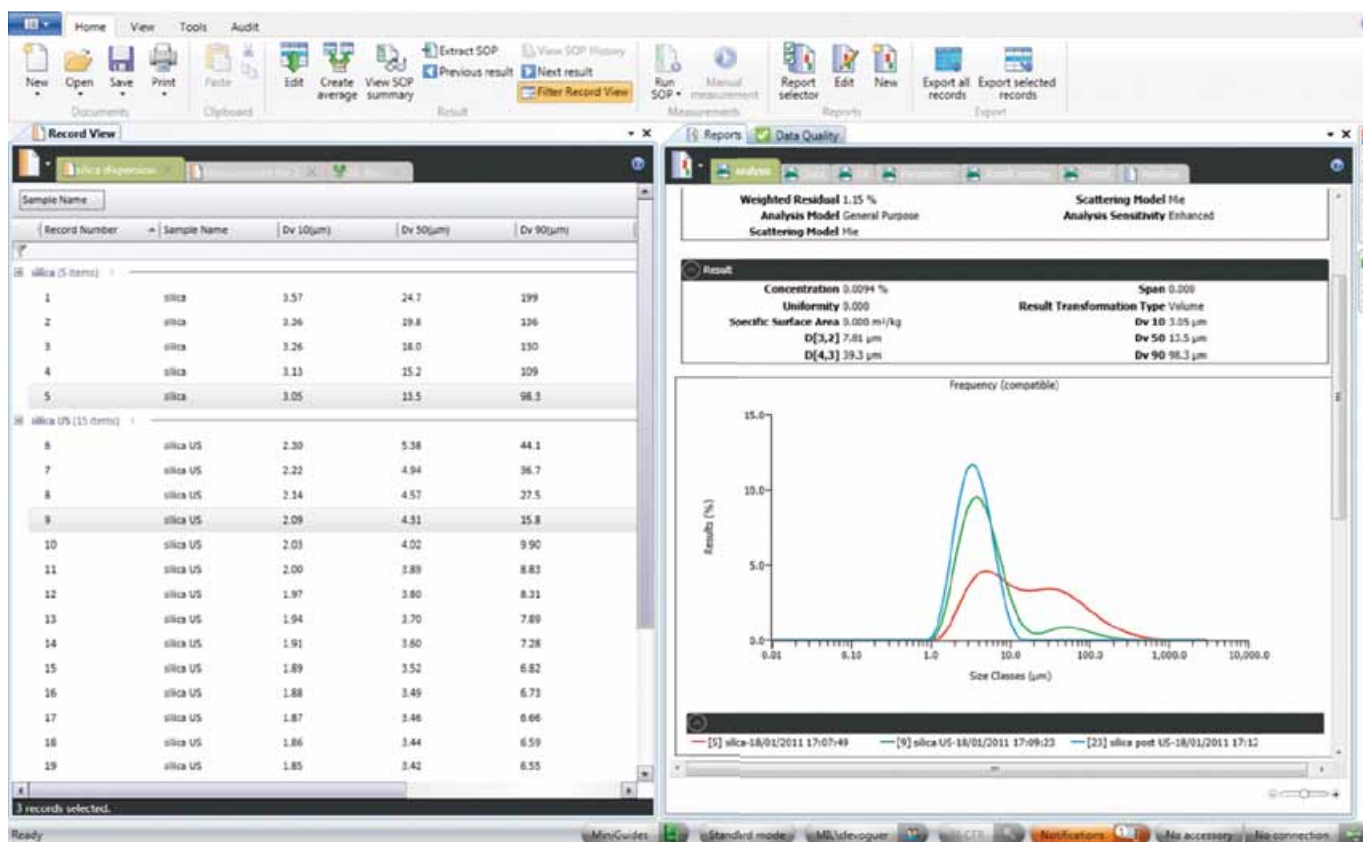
Home View Tools Audit

New Open Save Print Paste Edit Create average View SOP summary Extract SOP Previous result View SOP History Next result Filter Record View Run SOP Manual measurement Report selector Edit New Export all records Export selected records

Documents Clipboard Result Measurements Reports Export

Record View

silica dispersion

Sample Name

| Record Number | Sample Name | Dv 10(µm) | Dv 50(µm) | Dv 90(µm) |
|---|---|---|---|---|
| silica (5 items) | | | | |
| 1 | silica | 3.57 | 24.7 | 199 |
| 2 | silica | 3.36 | 19.8 | 136 |
| 3 | silica | 3.26 | 18.0 | 130 |
| 4 | silica | 3.13 | 15.2 | 109 |
| 5 | silica | 3.05 | 13.5 | 98.3 |
| silica US (15 items) | | | | |
| 6 | silica US | 2.30 | 5.38 | 44.1 |
| 7 | silica US | 2.22 | 4.94 | 36.7 |
| 8 | silica US | 2.14 | 4.57 | 27.5 |
| 9 | silica US | 2.09 | 4.31 | 15.8 |
| 10 | silica US | 2.03 | 4.02 | 9.90 |
| 11 | silica US | 2.00 | 3.89 | 8.83 |
| 12 | silica US | 1.97 | 3.80 | 8.31 |
| 13 | silica US | 1.94 | 3.70 | 7.89 |
| 14 | silica US | 1.91 | 3.60 | 7.28 |
| 15 | silica US | 1.89 | 3.52 | 6.82 |
| 16 | silica US | 1.88 | 3.49 | 6.73 |
| 17 | silica US | 1.87 | 3.46 | 6.66 |
| 18 | silica US | 1.86 | 3.44 | 6.59 |
| 19 | silica US | 1.85 | 3.42 | 6.55 |

3 records selected.

Reports Data Quality

Analysis

Weighted Residual 1.15 %
Analysis Model General Purpose
Scattering Model Mie
Scattering Model Mie
Analysis Sensitivity Enhanced

Result

Concentration 0.0094 %
Uniformity 0.000
Specific Surface Area 0.000 m²/kg
D[3,2] 7.81 µm
D[4,3] 39.3 µm
Span 0.000
Result Transformation Type Volume
Dv 10 3.05 µm
Dv 50 13.5 µm
Dv 90 98.3 µm

Frequency (compatible)

15.0
10.0
5.0
0.0
Results (%)
0.01 0.10 1.0 10.0 100.0 1,000.0 10,000.0
Size Classes (µm)

[5] silica-18/01/2011 17:07:49 [9] silica US-18/01/2011 17:09:23 [23] silica post US-18/01/2011 17:12

Ready MiniGuides Standard mode Notifications No accessory No connection